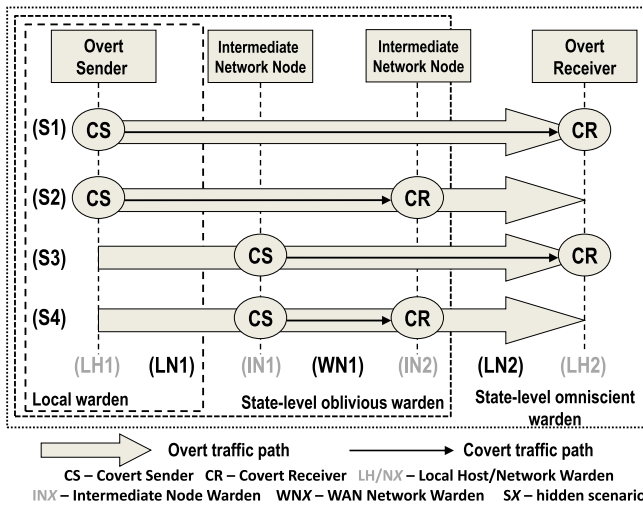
Overt Sender

Intermediate Network Node

Intermediate Network Node

Overt Receiver

(S1) CS CR

(S2) CS CR

(S3) CS CR

(S4) CS CR

(LH1) (LN1) (IN1) (WN1) (IN2) (LN2) (LH2)

Local warden

State-level oblivious warden

State-level omniscient warden

Overt traffic path

Covert traffic path

CS – Covert Sender CR – Covert Receiver LH/NX – Local Host/Network Warden

INX – Intermediate Node Warden WNX – WAN Network Warden SX – hidden scenario